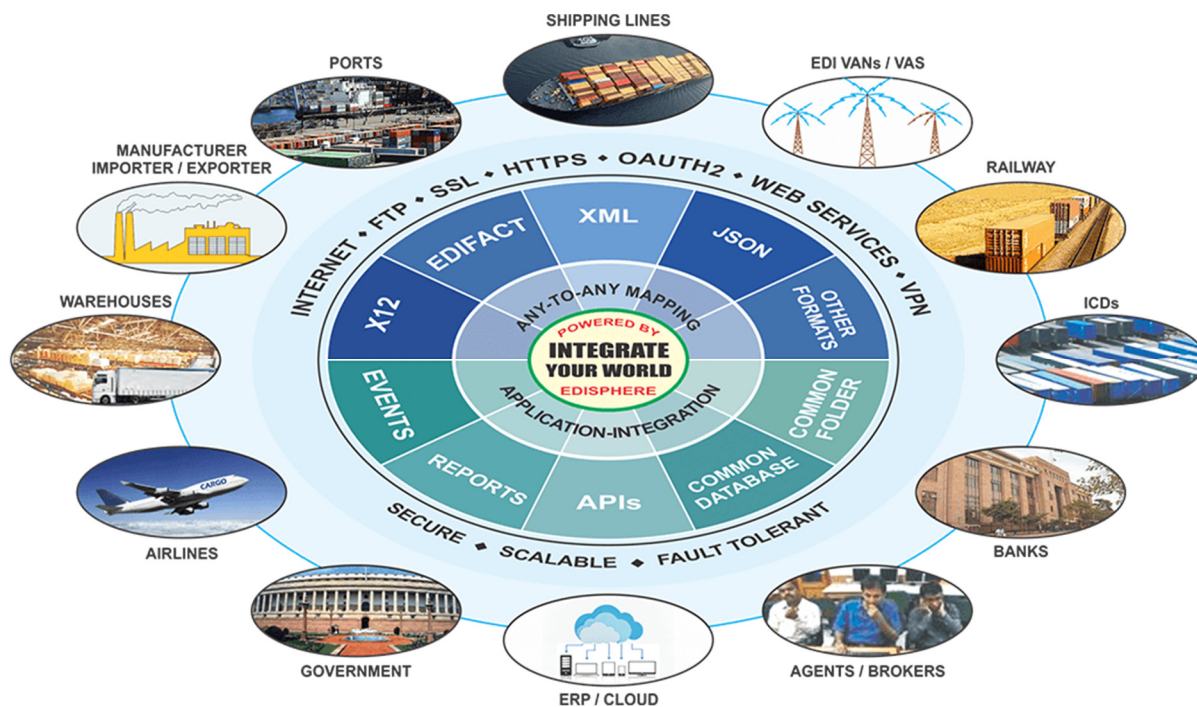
SHIPPING LINES

PORTS

EDI VANs / VAS

MANUFACTURER
IMPORTER / EXPORTER

RAILWAY

WAREHOUSES

ICDs

AIRLINES

BANKS

GOVERNMENT

ERP / CLOUD

AGENTS / BROKERS

INTERNET • FTP • SSL • HTTPS • OAUTH2 • WEB SERVICES • VPN

XML

EDIFACT

JSON

X12

OTHER FORMATS

EVENTS

COMMON FOLDER

REPORTS

APIs

COMMON DATABASE

ANY-TO-ANY MAPPING

POWERED BY
INTEGRATE
YOUR WORLD
EDISPHERE

APPLICATION-INTEGRATION

SECURE • SCALABLE • FAULT TOLERANT

CARGO